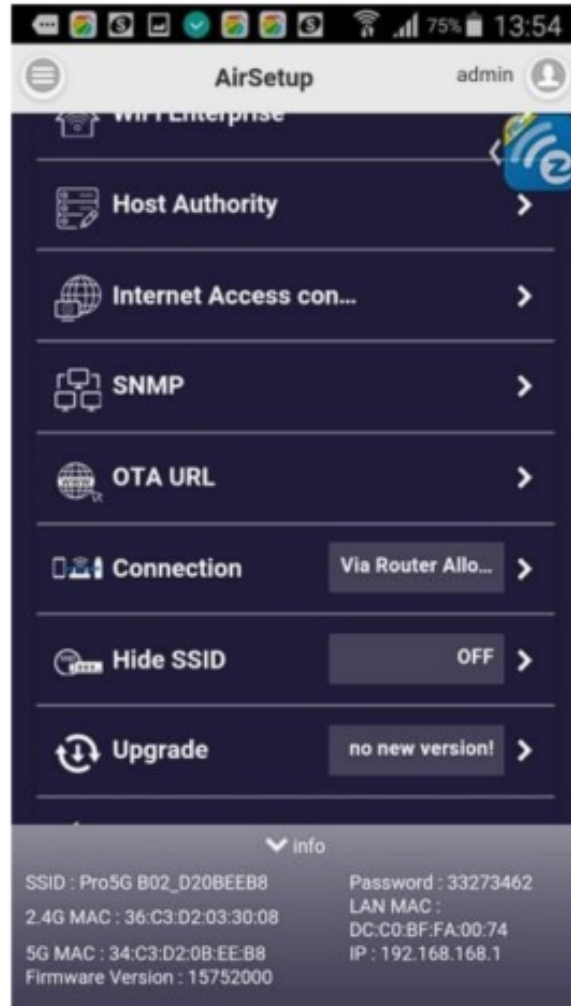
75% 13:54

AirSetup

admin

WiFi Enterprise

Host Authority

Internet Access con...

SNMP

OTA URL

Connection

Via Router Allo...

Hide SSID

OFF

Upgrade

no new version!

info

SSID : Pro5G B02_D20BEEB8

Password : 33273462

2.4G MAC : 36:C3:D2:03:30:08

LAN MAC : DC:C0:BF:FA:00:74

5G MAC : 34:C3:D2:0B:EE:B8

IP : 192.168.168.1

Firmware Version : 15752000